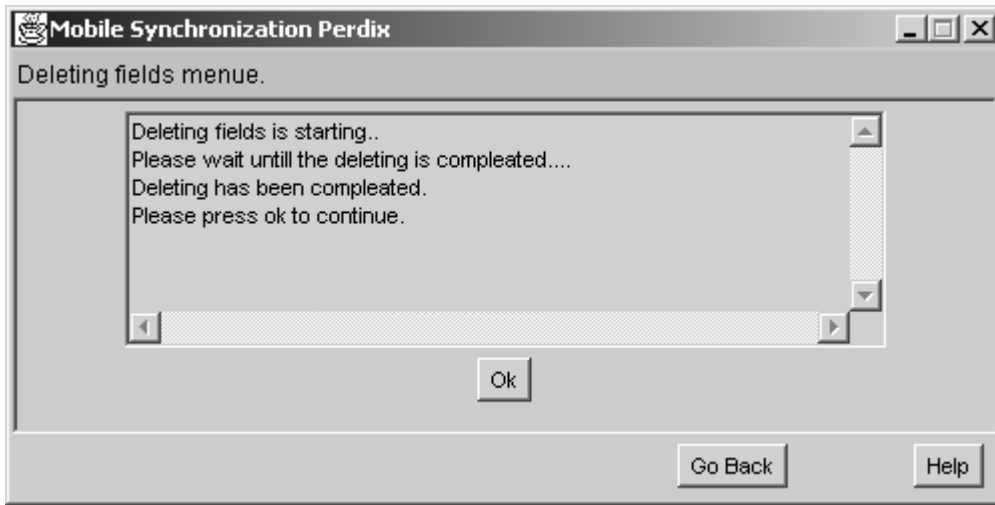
Mobile Synchronization Perdix

Deleting fields menue.

Deleting fields is starting..
Please wait untill the deleting is compleated....
Deleting has been compleated.
Please press ok to continue.

Ok

Go Back

Help